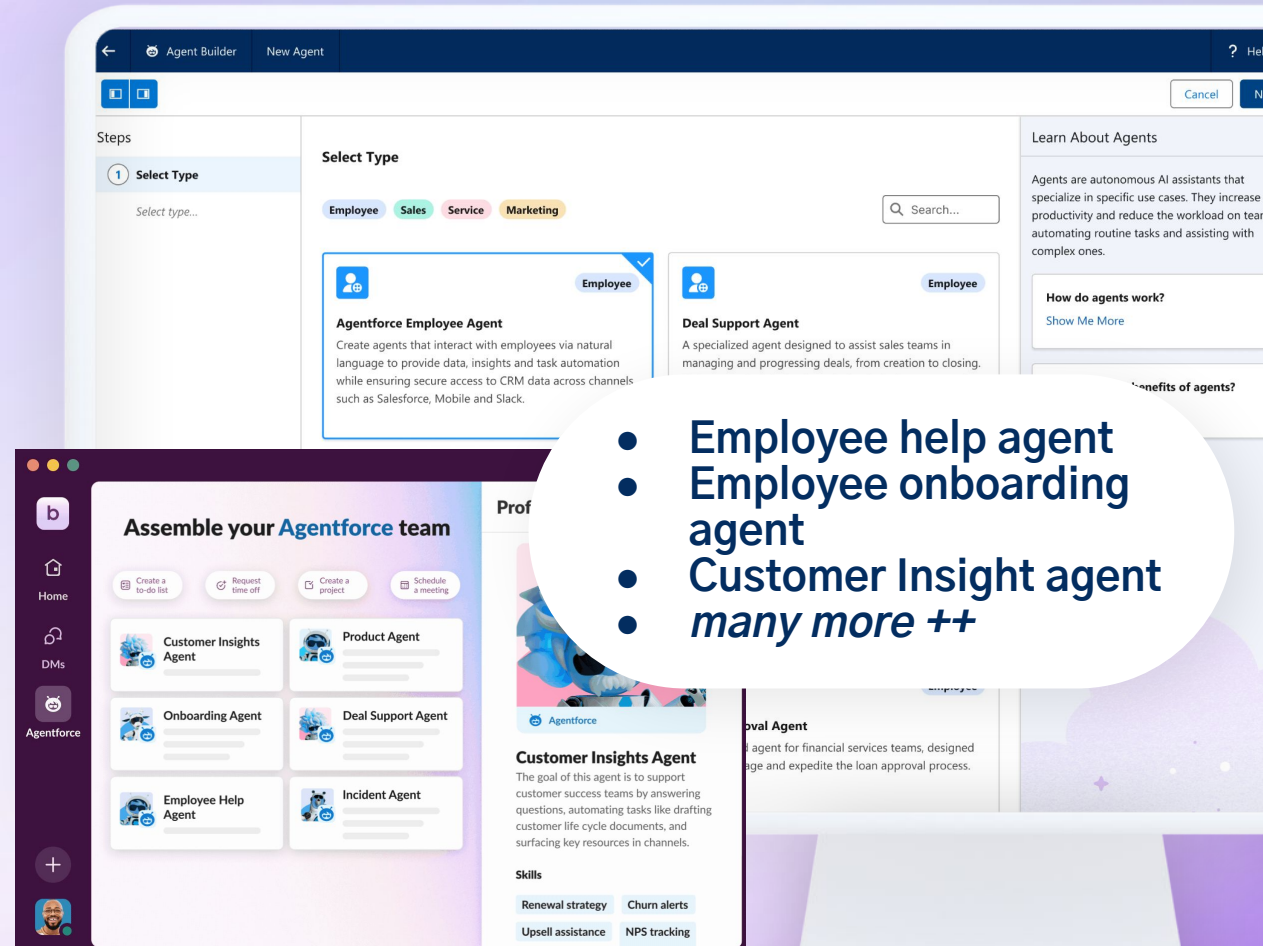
Agent Builder New Agent

? Hel

Cancel N

Steps

1 Select Type

Select type...

Select Type

Employee Sales Service Marketing

Search...

Employee

Agentforce Employee Agent

Create agents that interact with employees via natural language to provide data, insights and task automation while ensuring secure access to CRM data across channels such as Salesforce, Mobile and Slack.

Employee

Deal Support Agent

A specialized agent designed to assist sales teams in managing and progressing deals, from creation to closing.

Learn About Agents

Agents are autonomous AI assistants that specialize in specific use cases. They increase productivity and reduce the workload on tear automating routine tasks and assisting with complex ones.

How do agents work?

Show Me More

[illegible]enefits of agents?

- Employee help agent
- Employee onboarding agent
- Customer Insight agent
- *many more ++*

b

Home

DMs

Agentforce

Assemble your Agentforce team

Create a to-do list

Request time off

Create a project

Schedule a meeting

Customer Insights Agent

Product Agent

Onboarding Agent

Deal Support Agent

Employee Help Agent

Incident Agent

Prof

Agentforce

Customer Insights Agent

The goal of this agent is to support customer success teams by answering questions, automating tasks like drafting customer life cycle documents, and surfacing key resources in channels.

Skills

Renewal strategy

Churn alerts

Upsell assistance

NPS tracking

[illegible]oval Agent

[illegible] agent for financial services teams, designed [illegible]age and expedite the loan approval process.